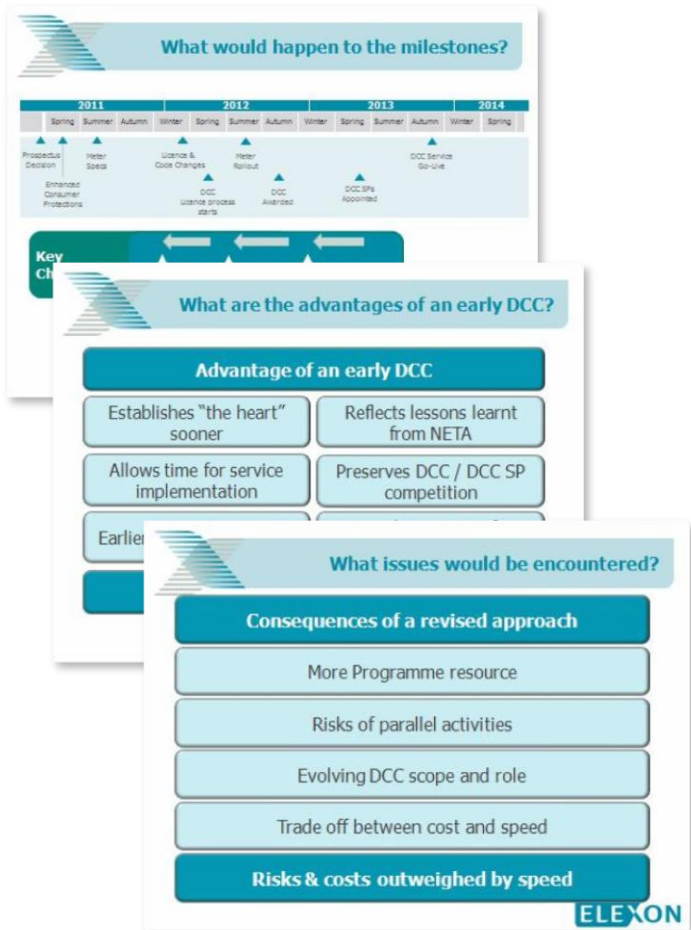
What would happen to the milestones?

| 2011 | | | 2012 | | | | 2013 | | | | 2014 | |
|---|---|---|---|---|---|---|---|---|---|---|---|---|
| Spring | Summer | Autumn | Winter | Spring | Summer | Autumn | Winter | Spring | Summer | Autumn | Winter | Spring |

Prospectus Decision

Enhanced Consumer Protections

Meter Specs

Licence & Code Changes

DCC Licence process starts

Meter Rollout

DCC Awarded

DCC SPs Appointed

DCC Service Go-Live

Key Ch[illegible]

What are the advantages of an early DCC?

Advantage of an early DCC

Establishes "the heart" sooner

Reflects lessons learnt from NETA

Allows time for service implementation

Preserves DCC / DCC SP competition

Earlie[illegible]

What issues would be encountered?

Consequences of a revised approach

More Programme resource

Risks of parallel activities

Evolving DCC scope and role

Trade off between cost and speed

Risks & costs outweighed by speed

ELEXON